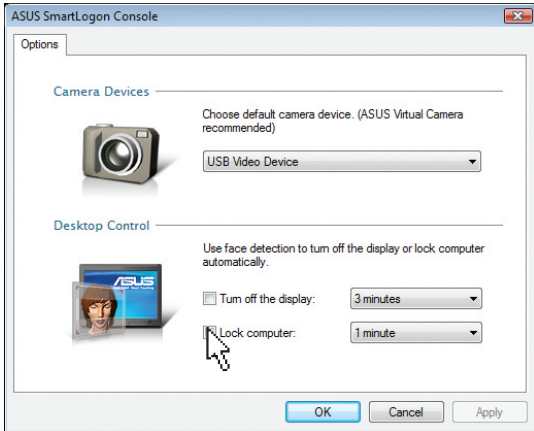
ASUS SmartLogon Console

Options

Camera Devices

Choose default camera device. (ASUS Virtual Camera recommended)

USB Video Device

Desktop Control

Use face detection to turn off the display or lock computer automatically.

ASUS

Turn off the display:

3 minutes

Lock computer:

1 minute

OK

Cancel

Apply